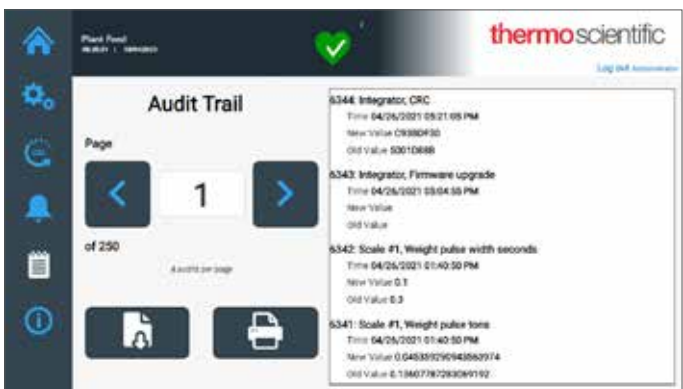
Plant Feed
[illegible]

thermoscientific

Log out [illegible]

Audit Trail

Page

1

of 250

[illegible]

6344: Integrator, CRC
Time 04/26/2021 05:21:05 PM
New Value C9380F30
Old Value 5001D688

6343: Integrator, Firmware upgrade
Time 04/26/2021 05:04:55 PM
New Value
Old Value

6342: Scale #1, Weight pulse width seconds
Time 04/26/2021 01:40:50 PM
New Value 0.1
Old Value 0.3

6341: Scale #1, Weight pulse tons
Time 04/26/2021 01:40:50 PM
New Value 0.0453592909435863974
Old Value 0.1360778728309192